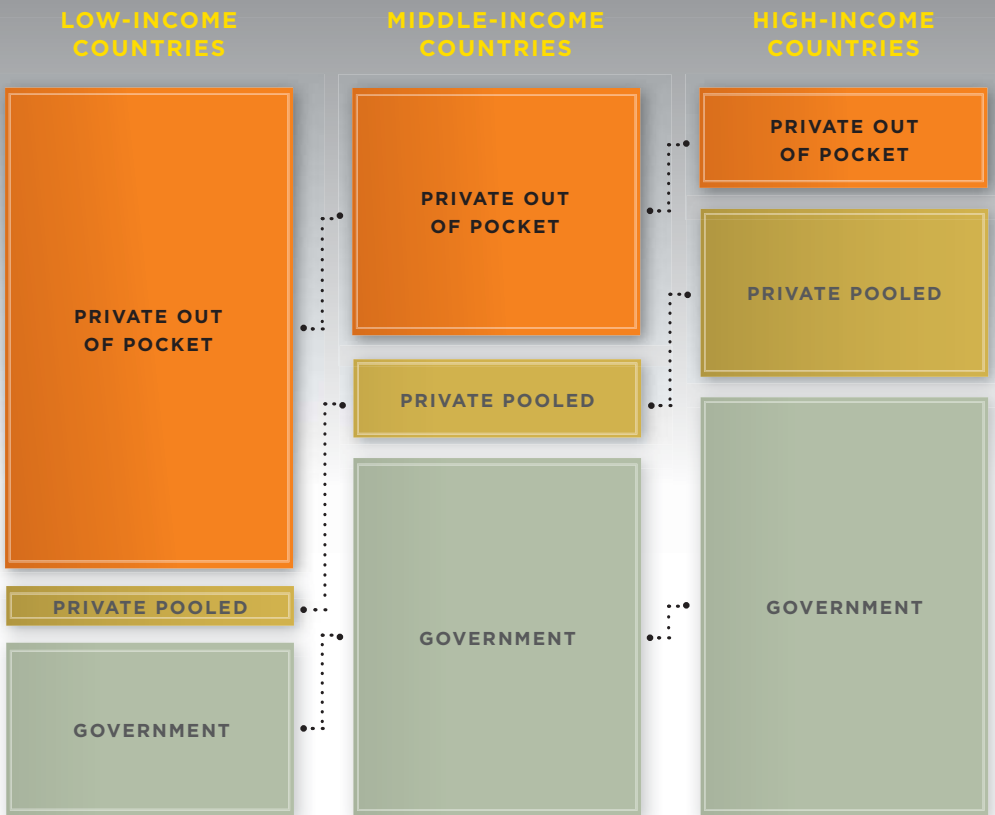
LOW-INCOME COUNTRIES

PRIVATE OUT OF POCKET

PRIVATE POOLED

GOVERNMENT

MIDDLE-INCOME COUNTRIES

PRIVATE OUT OF POCKET

PRIVATE POOLED

GOVERNMENT

HIGH-INCOME COUNTRIES

PRIVATE OUT OF POCKET

PRIVATE POOLED

GOVERNMENT